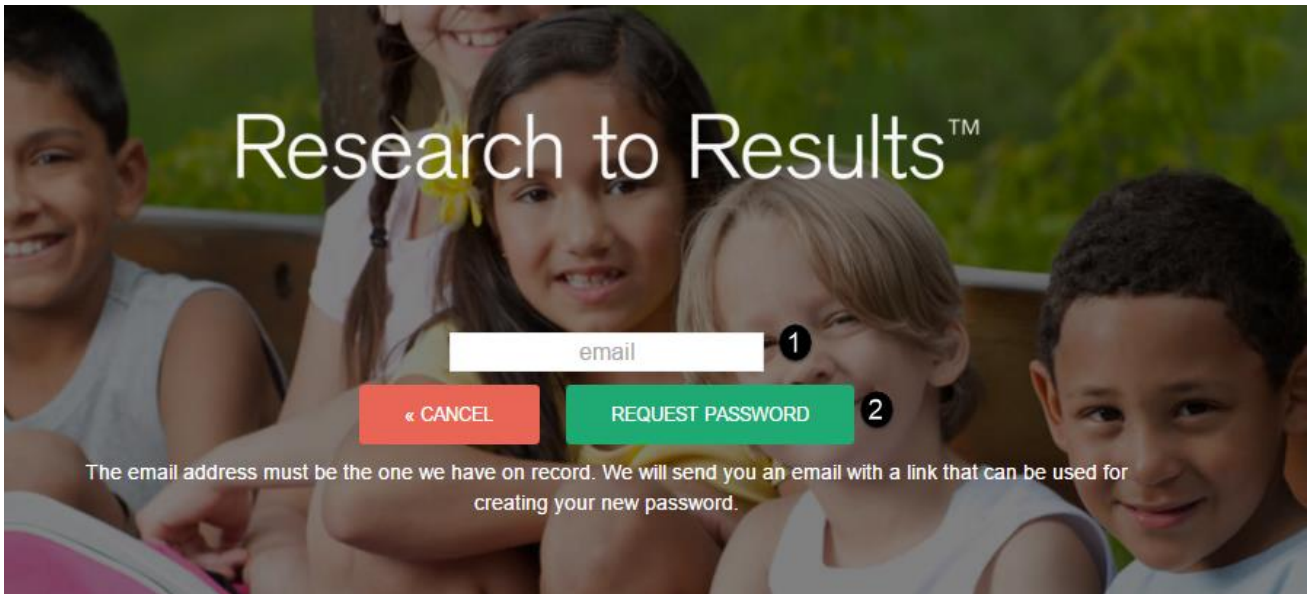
Research to Results™

email 1

« CANCEL

REQUEST PASSWORD 2

The email address must be the one we have on record. We will send you an email with a link that can be used for creating your new password.